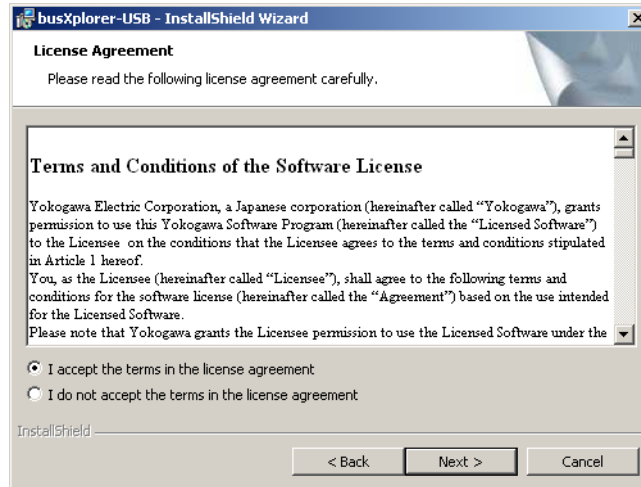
busXplorer-USB - InstallShield Wizard

License Agreement

Please read the following license agreement carefully.

Terms and Conditions of the Software License

Yokogawa Electric Corporation, a Japanese corporation (hereinafter called "Yokogawa"), grants permission to use this Yokogawa Software Program (hereinafter called the "Licensed Software") to the Licensee on the conditions that the Licensee agrees to the terms and conditions stipulated in Article 1 hereof.
You, as the Licensee (hereinafter called "Licensee"), shall agree to the following terms and conditions for the software license (hereinafter called the "Agreement") based on the use intended for the Licensed Software.
Please note that Yokogawa grants the Licensee permission to use the Licensed Software under the

I accept the terms in the license agreement

I do not accept the terms in the license agreement

InstallShield

< Back

Next >

Cancel